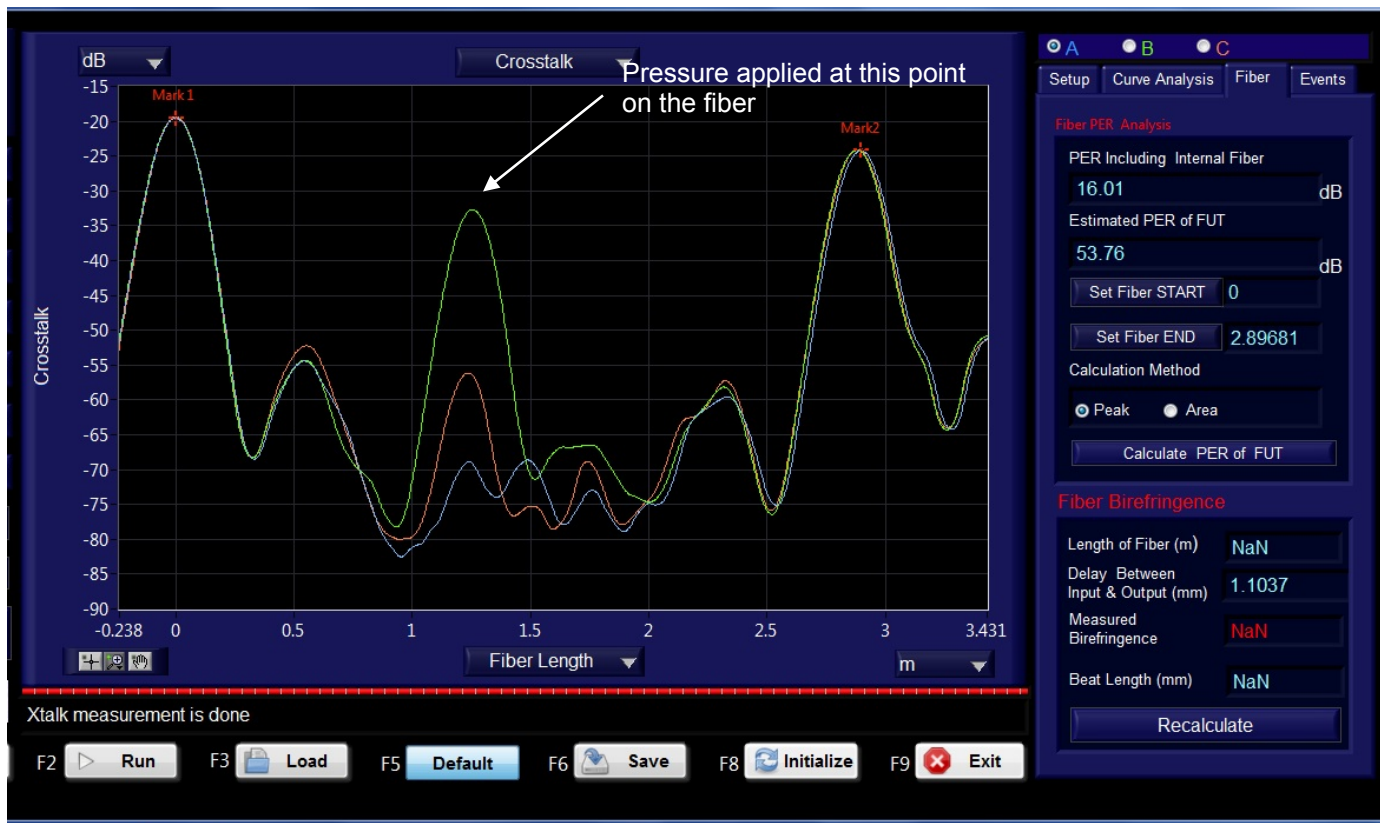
dB
Crosstalk
Pressure applied at this point on the fiber
Mark1
Mark2
-15
-20
-25
-30
-35
-40
-45
-50
-55
-60
-65
-70
-75
-80
-85
-90
Crosstalk
-0.238
0
0.5
1
1.5
2
2.5
3
3.431
Fiber Length
m

A B C
Setup
Curve Analysis
Fiber
Events
Fiber PER Analysis
PER Including Internal Fiber
16.01
dB
Estimated PER of FUT
53.76
dB
Set Fiber START
0
Set Fiber END
2.89681
Calculation Method
Peak
Area
Calculate PER of FUT
Fiber Birefringence
Length of Fiber (m)
NaN
Delay Between Input & Output (mm)
1.1037
Measured Birefringence
NaN
Beat Length (mm)
NaN
Recalculate

Xtalk measurement is done
F2 Run
F3 Load
F5 Default
F6 Save
F8 Initialize
F9 Exit